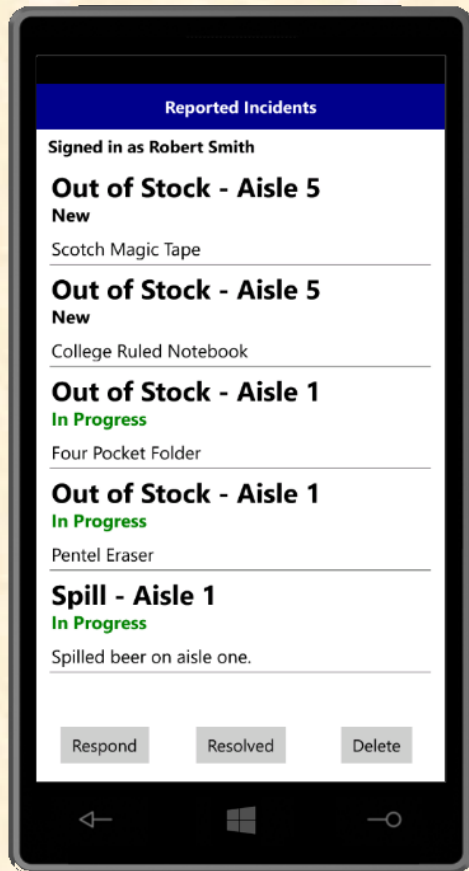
Reported Incidents

Signed in as Robert Smith

Out of Stock - Aisle 5
New
Scotch Magic Tape

Out of Stock - Aisle 5
New
College Ruled Notebook

Out of Stock - Aisle 1
In Progress
Four Pocket Folder

Out of Stock - Aisle 1
In Progress
Pentel Eraser

Spill - Aisle 1
In Progress
Spilled beer on aisle one.

Respond
Resolved
Delete